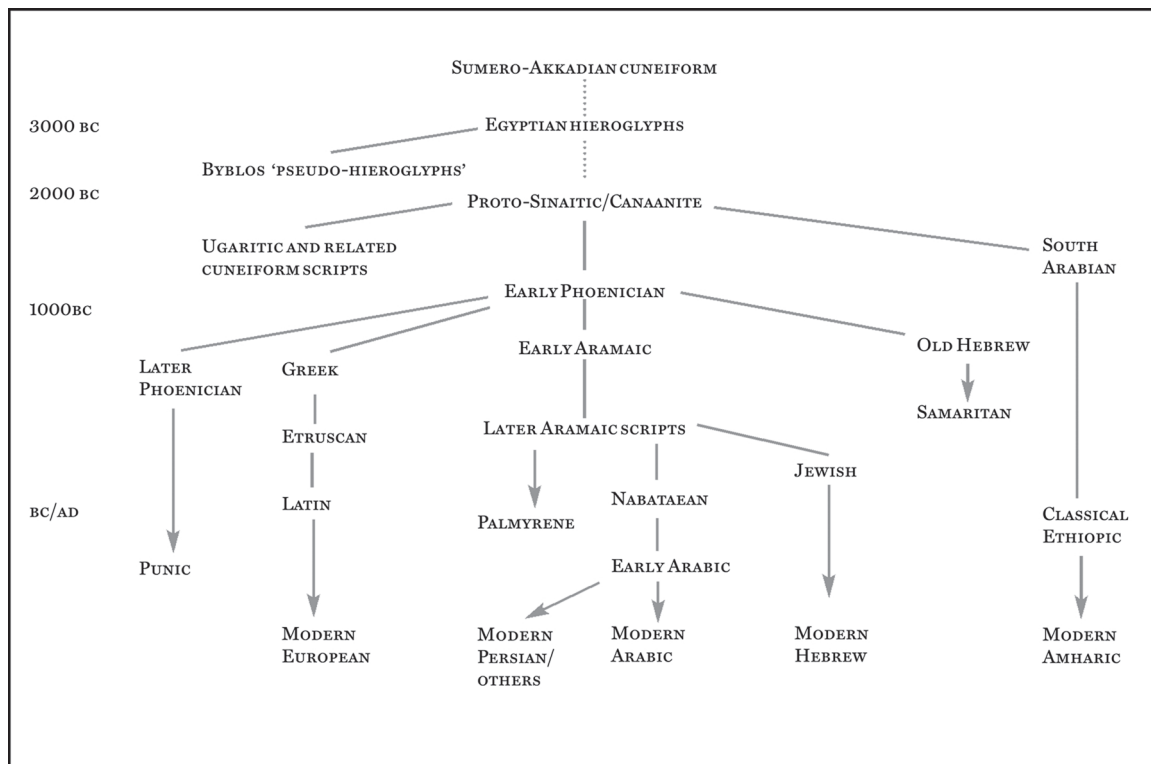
Sumero-Akkadian cuneiform

3000 bc

Egyptian hieroglyphs

Byblos 'pseudo-hieroglyphs'

2000 bc

Proto-Sinaitic/Canaanite

Ugaritic and related cuneiform scripts

South Arabian

1000bc

Early Phoenician

Later Phoenician

Greek

Early Aramaic

Old Hebrew

Samaritan

Etruscan

Later Aramaic scripts

bc/ad

Latin

Palmyrene

Nabataean

Jewish

Classical Ethiopic

Punic

Early Arabic

Modern European

Modern Persian/ others

Modern Arabic

Modern Hebrew

Modern Amharic